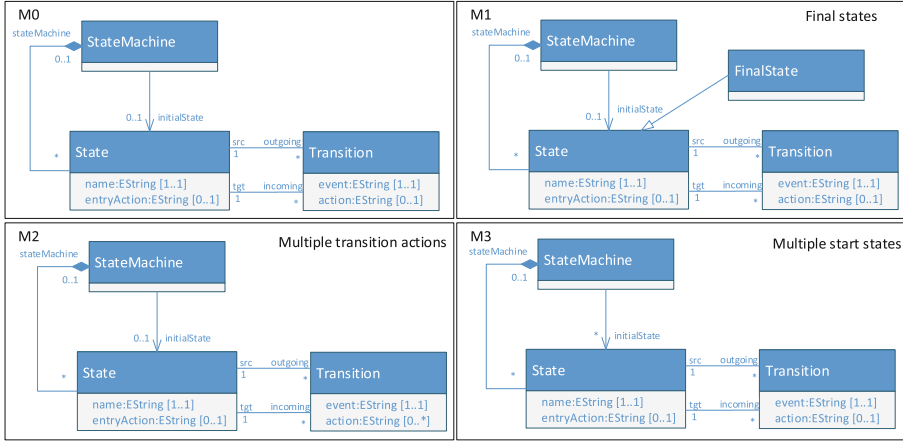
M0

stateMachine
0..1
StateMachine
0..1 initialState
*
State
name:EString [1..1]
entryAction:EString [0..1]
src 1
outgoing *
tgt 1
incoming *
Transition
event:EString [1..1]
action:EString [0..1]

M1
Final states

stateMachine
0..1
StateMachine
FinalState
0..1 initialState
*
State
name:EString [1..1]
entryAction:EString [0..1]
src 1
outgoing *
tgt 1
incoming *
Transition
event:EString [1..1]
action:EString [0..1]

M2
Multiple transition actions

stateMachine
0..1
StateMachine
0..1 initialState
*
State
name:EString [1..1]
entryAction:EString [0..1]
src 1
outgoing *
tgt 1
incoming *
Transition
event:EString [1..1]
action:EString [0..*]

M3
Multiple start states

stateMachine
0..1
StateMachine
* initialState
*
State
name:EString [1..1]
entryAction:EString [0..1]
src 1
outgoing *
tgt 1
incoming *
Transition
event:EString [1..1]
action:EString [0..1]